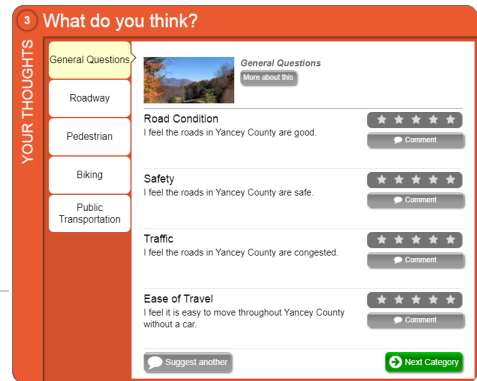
3 What do you think?

YOUR THOUGHTS

General Questions

Roadway

Pedestrian

Biking

Public Transportation

General Questions

More about this

Road Condition
I feel the roads in Yancey County are good.

Comment

Safety
I feel the roads in Yancey County are safe.

Comment

Traffic
I feel the roads in Yancey County are congested.

Comment

Ease of Travel
I feel it is easy to move throughout Yancey County without a car.

Comment

Suggest another

Next Category